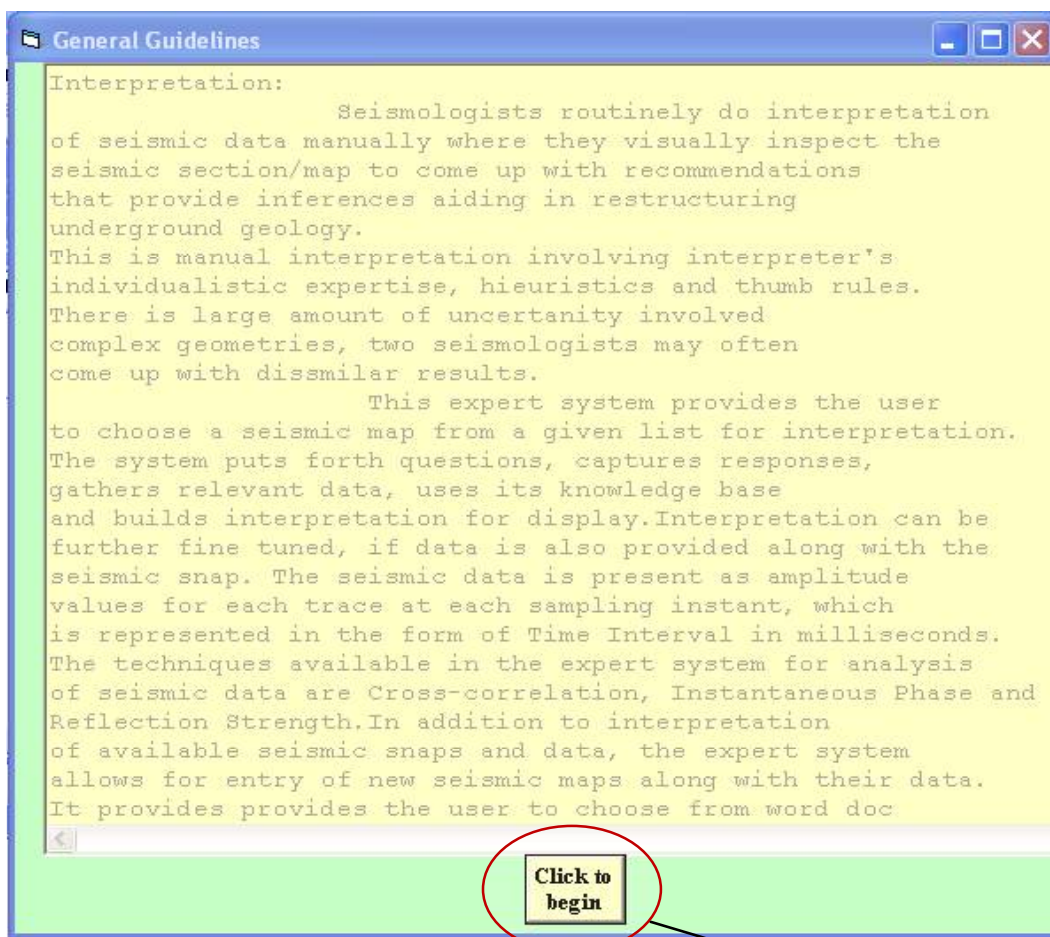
General Guidelines

Interpretation:
Seismologists routinely do interpretation of seismic data manually where they visually inspect the seismic section/map to come up with recommendations that provide inferences aiding in restructuring underground geology.
This is manual interpretation involving interpreter's individualistic expertise, hieuristics and thumb rules.
There is large amount of uncertainty involved complex geometries, two seismologists may often come up with dissmilar results.
This expert system provides the user to choose a seismic map from a given list for interpretation.
The system puts forth questions, captures responses, gathers relevant data, uses its knowledge base and builds interpretation for display.Interpretation can be further fine tuned, if data is also provided along with the seismic snap. The seismic data is present as amplitude values for each trace at each sampling instant, which is represented in the form of Time Interval in milliseconds.
The techniques available in the expert system for analysis of seismic data are Cross-correlation, Instantaneous Phase and Reflection Strength.In addition to interpretation of available seismic snaps and data, the expert system allows for entry of new seismic maps along with their data.
It provides provides the user to choose from word doc

Click to begin